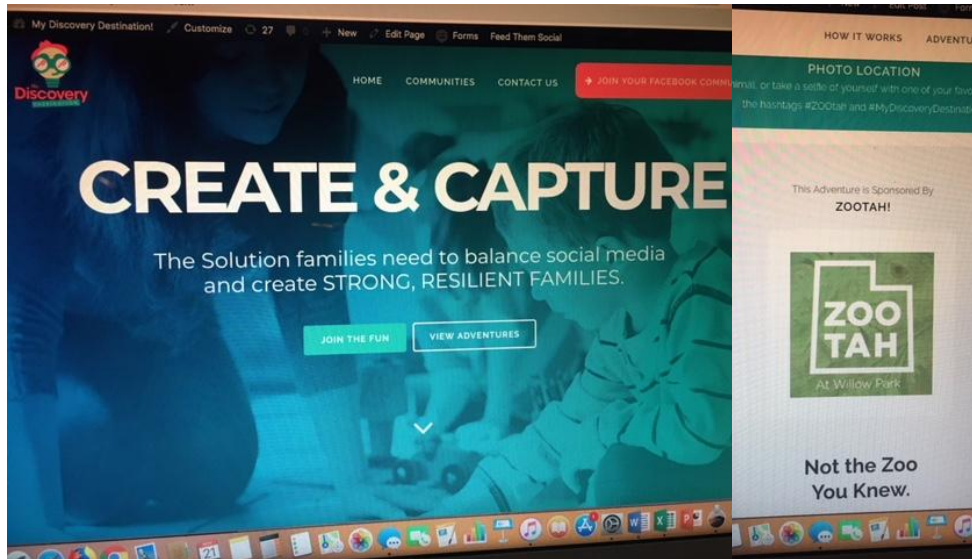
My Discovery Destination! Customize 27 New Edit Page Forms Feed Them Social

Discovery

HOME COMMUNITIES CONTACT US JOIN YOUR FACEBOOK COMM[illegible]

CREATE & CAPTURE

The Solution families need to balance social media and create STRONG, RESILIENT FAMILIES.

JOIN THE FUN VIEW ADVENTURES

21

HOW IT WORKS ADVENTU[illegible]

PHOTO LOCATION

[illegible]imal, or take a selfie of yourself with one of your favo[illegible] the hashtags #ZOOtah and #MyDiscoveryDestinati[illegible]

This Adventure is Sponsored By

ZOOTAH!

ZOO TAH At Willow Park

Not the Zoo You Knew.